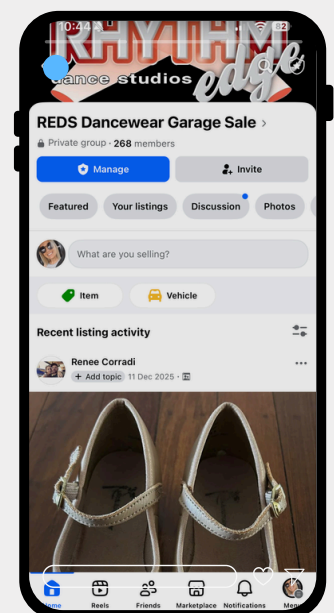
10:44

RHYTHM dance studios edge

REDS Dancewear Garage Sale >

Private group · 268 members

Manage

Invite

Featured

Your listings

Discussion

Photos

What are you selling?

Item

Vehicle

Recent listing activity

Renee Corradi

+ Add topic · 11 Dec 2025

Home

Reels

Friends

Marketplace

Notifications

Menu